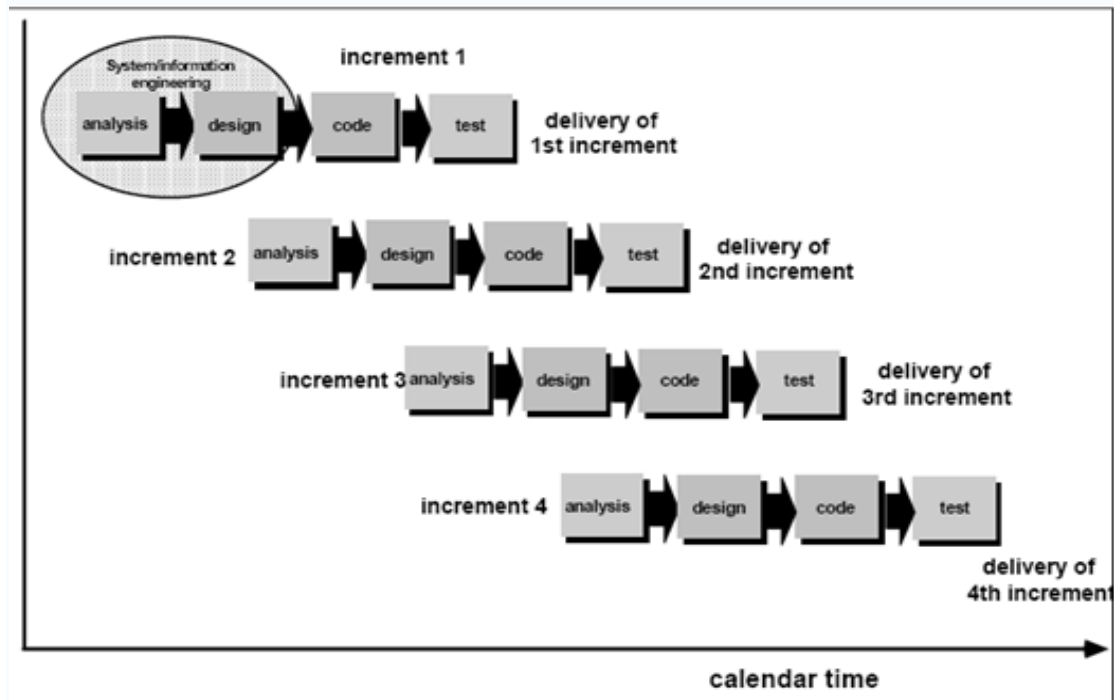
System/information engineering

increment 1

analysis

design

code

test

delivery of 1st increment

increment 2

analysis

design

code

test

delivery of 2nd increment

increment 3

analysis

design

code

test

delivery of 3rd increment

increment 4

analysis

design

code

test

delivery of 4th increment

calendar time